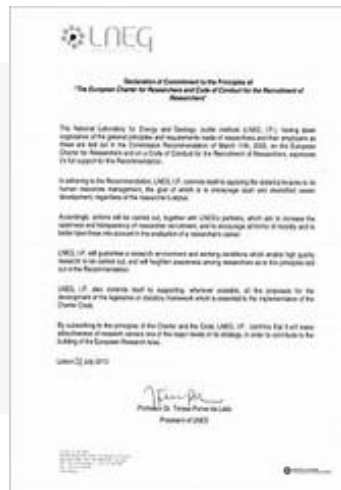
LNEG

Declaration of Commitment to the Principles of
"The European Charter for Researchers and Code of Conduct for the Recruitment of Researchers"

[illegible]

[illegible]

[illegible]

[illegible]

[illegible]

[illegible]

Lisbon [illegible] July 2013

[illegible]

Professor Dr. Teresa Ponce de Leão
President of LNEG

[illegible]